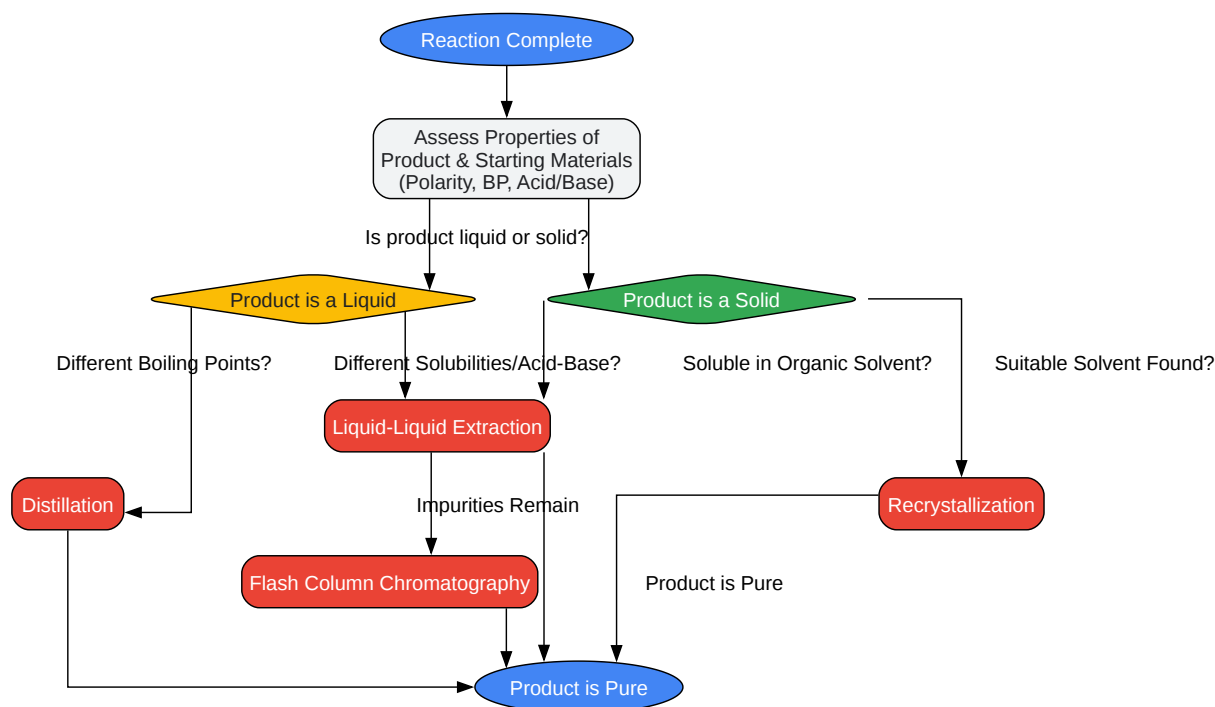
Reaction Complete

Assess Properties of Product & Starting Materials (Polarity, BP, Acid/Base)

Is product liquid or solid?

Product is a Liquid

Product is a Solid

Different Boiling Points?

Different Solubilities/Acid-Base?

Soluble in Organic Solvent?

Suitable Solvent Found?

Liquid-Liquid Extraction

Distillation

Impurities Remain

Recrystallization

Flash Column Chromatography

Product is Pure

Product is Pure